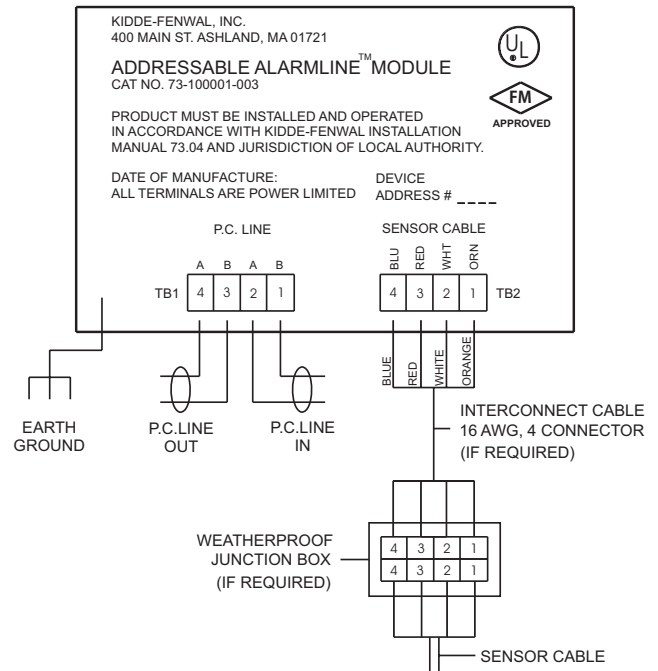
KIDDE-FENWAL, INC.
400 MAIN ST. ASHLAND, MA 01721

UL

ADDRESSABLE ALARMLINE™ MODULE
CAT NO. 73-100001-003

FM
APPROVED

PRODUCT MUST BE INSTALLED AND OPERATED IN ACCORDANCE WITH KIDDE-FENWAL INSTALLATION MANUAL 73.04 AND JURISDICTION OF LOCAL AUTHORITY.

DATE OF MANUFACTURE:
ALL TERMINALS ARE POWER LIMITED

DEVICE
ADDRESS # ____

P.C. LINE

SENSOR CABLE

A B A B

BLU RED WHT ORN

TB1 4 3 2 1

4 3 2 1 TB2

BLUE RED WHITE ORANGE

EARTH GROUND

P.C.LINE OUT

P.C.LINE IN

INTERCONNECT CABLE
16 AWG, 4 CONNECTOR
(IF REQUIRED)

WEATHERPROOF JUNCTION BOX
(IF REQUIRED)

4 3 2 1
4 3 2 1

SENSOR CABLE